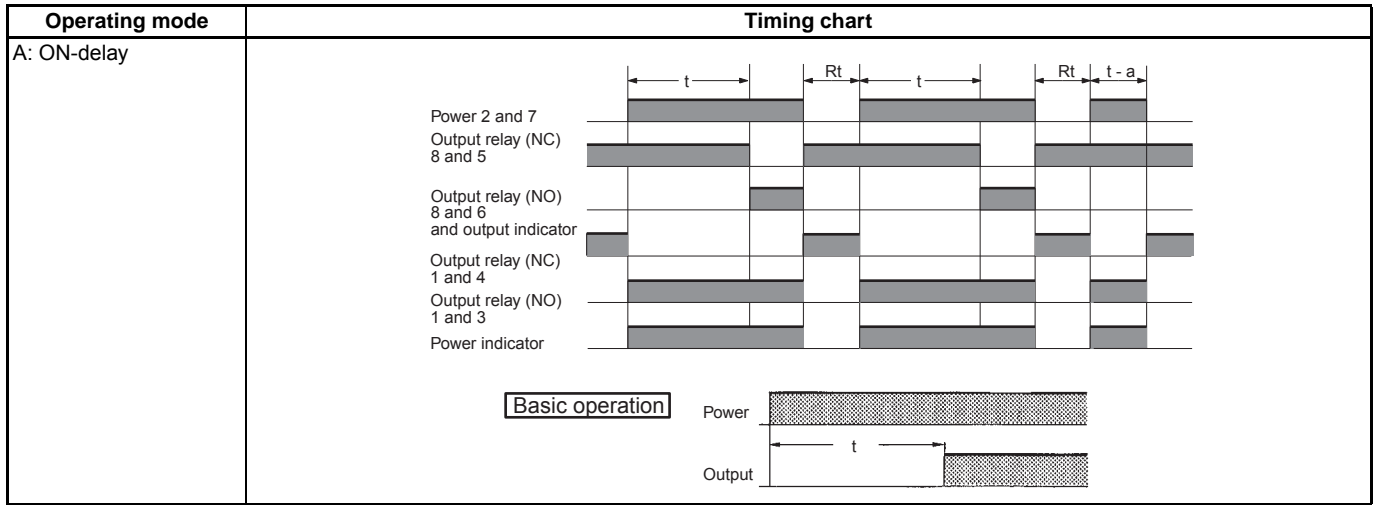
| Operating mode | Timing chart |
|---|---|
| A: ON-delay | t Rt t Rt t - a<br>Power 2 and 7<br>Output relay (NC) 8 and 5<br>Output relay (NO) 8 and 6 and output indicator<br>Output relay (NC) 1 and 4<br>Output relay (NO) 1 and 3<br>Power indicator<br>Basic operation<br>Power<br>t<br>Output |